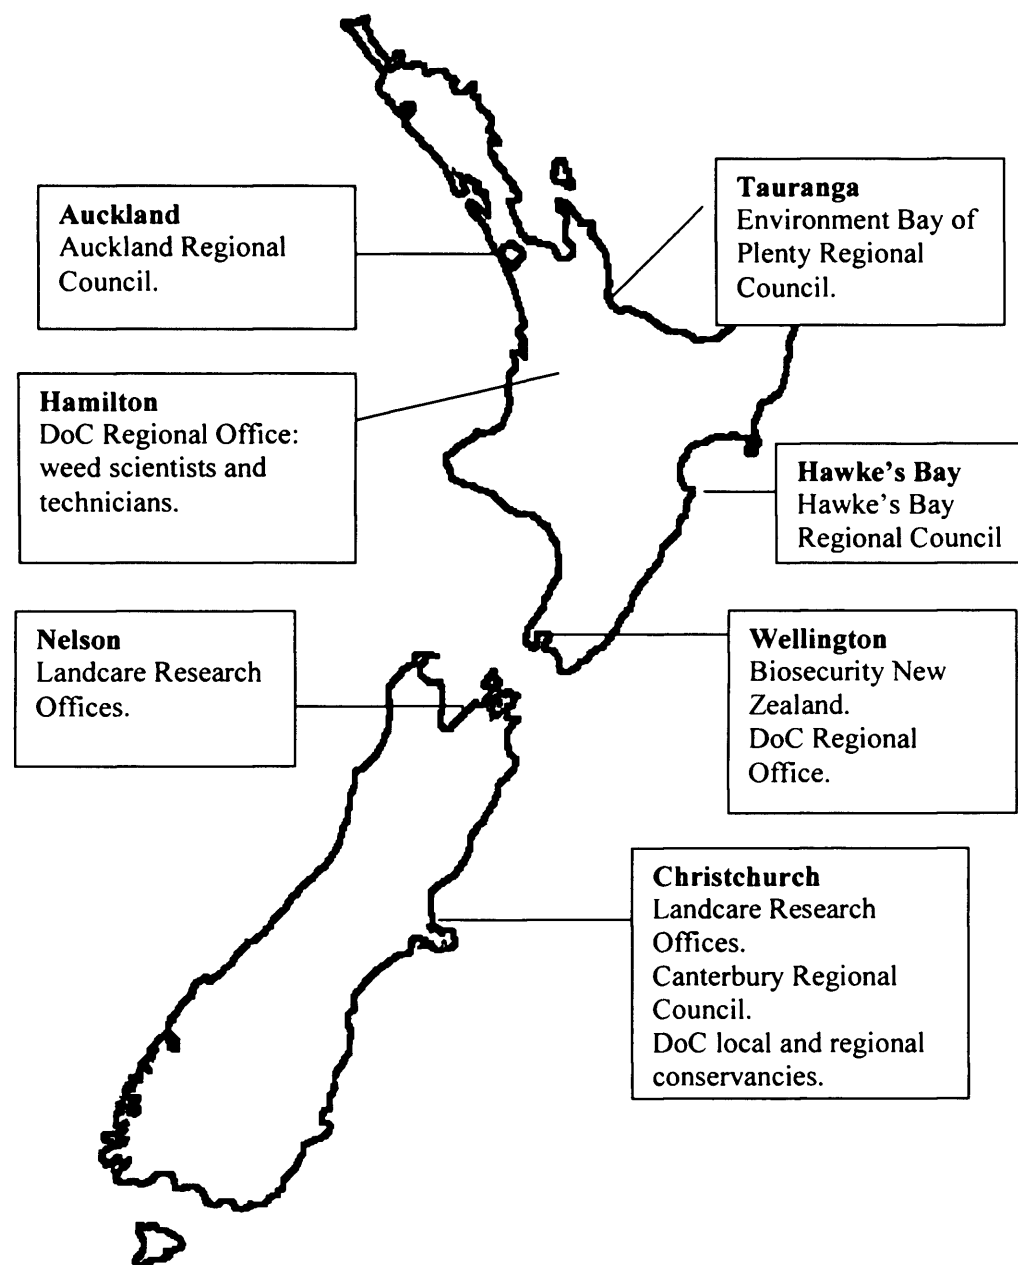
**Auckland**
Auckland Regional Council.

**Tauranga**
Environment Bay of Plenty Regional Council.

**Hamilton**
DoC Regional Office: weed scientists and technicians.

**Hawke's Bay**
Hawke's Bay Regional Council

**Nelson**
Landcare Research Offices.

**Wellington**
Biosecurity New Zealand.
DoC Regional Office.

**Christchurch**
Landcare Research Offices.
Canterbury Regional Council.
DoC local and regional conservancies.